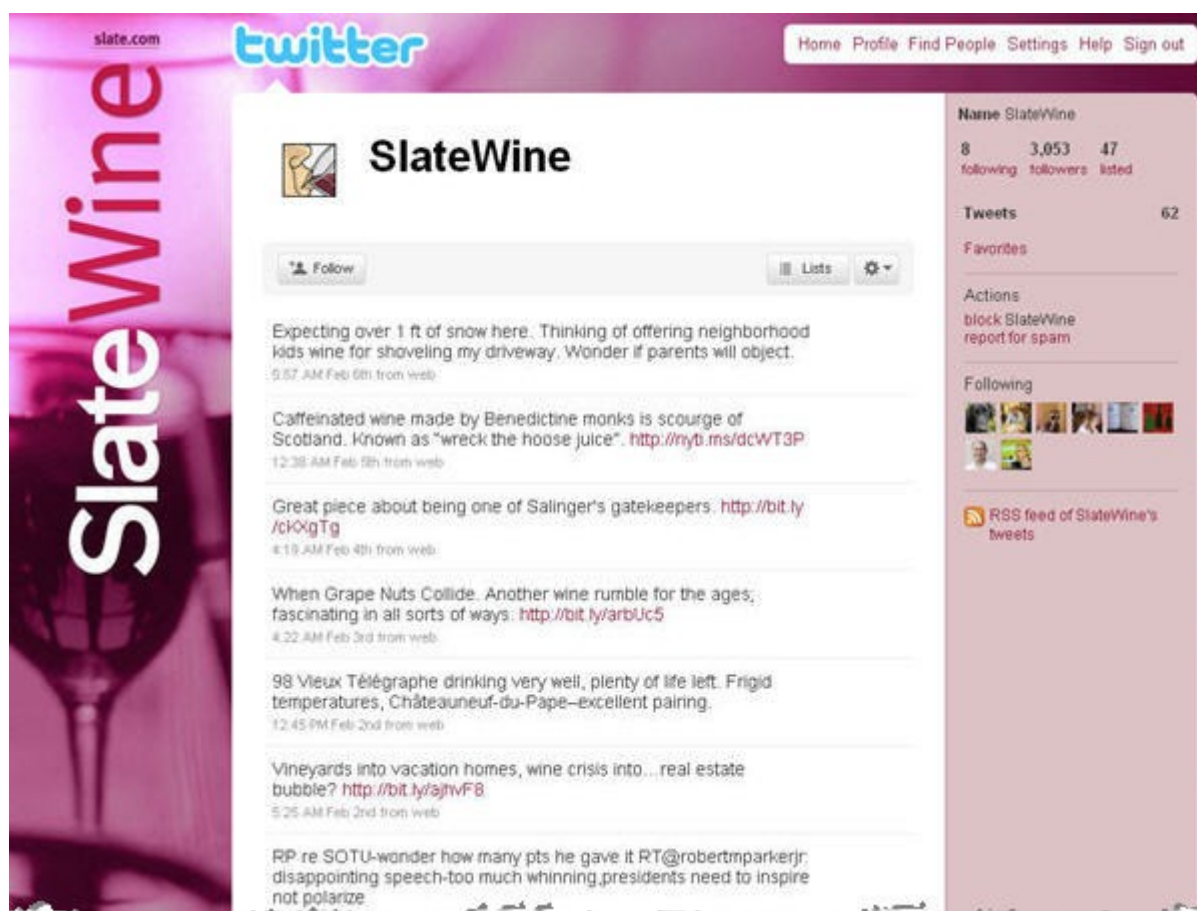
slate.com

SlateWine

twitter

Home Profile Find People Settings Help Sign out

SlateWine

Follow

Lists

Expecting over 1 ft of snow here. Thinking of offering neighborhood kids wine for shoveling my driveway. Wonder if parents will object.
5:57 AM Feb 6th from web

Caffeinated wine made by Benedictine monks is scourge of Scotland. Known as "wreck the hoose juice". http://nyti.ms/dcWT3P
12:38 AM Feb 5th from web

Great piece about being one of Salinger's gatekeepers. http://bit.ly/cKXgTg
4:19 AM Feb 4th from web

When Grape Nuts Collide. Another wine rumble for the ages; fascinating in all sorts of ways: http://bit.ly/arbUc5
4:22 AM Feb 3rd from web

98 Vieux Télégraphe drinking very well, plenty of life left. Frigid temperatures, Châteauneuf-du-Pape–excellent pairing.
12:45 PM Feb 2nd from web

Vineyards into vacation homes, wine crisis into... real estate bubble? http://bit.ly/ajhvF8
5:26 AM Feb 2nd from web

RP re SOTU-wonder how many pts he gave it RT@robertmparkerjr: disappointing speech-too much whinning,presidents need to inspire not polarize

Name SlateWine

8 following 3,053 followers 47 listed

Tweets 62

Favorites

Actions
block SlateWine
report for spam

Following

RSS feed of SlateWine's tweets